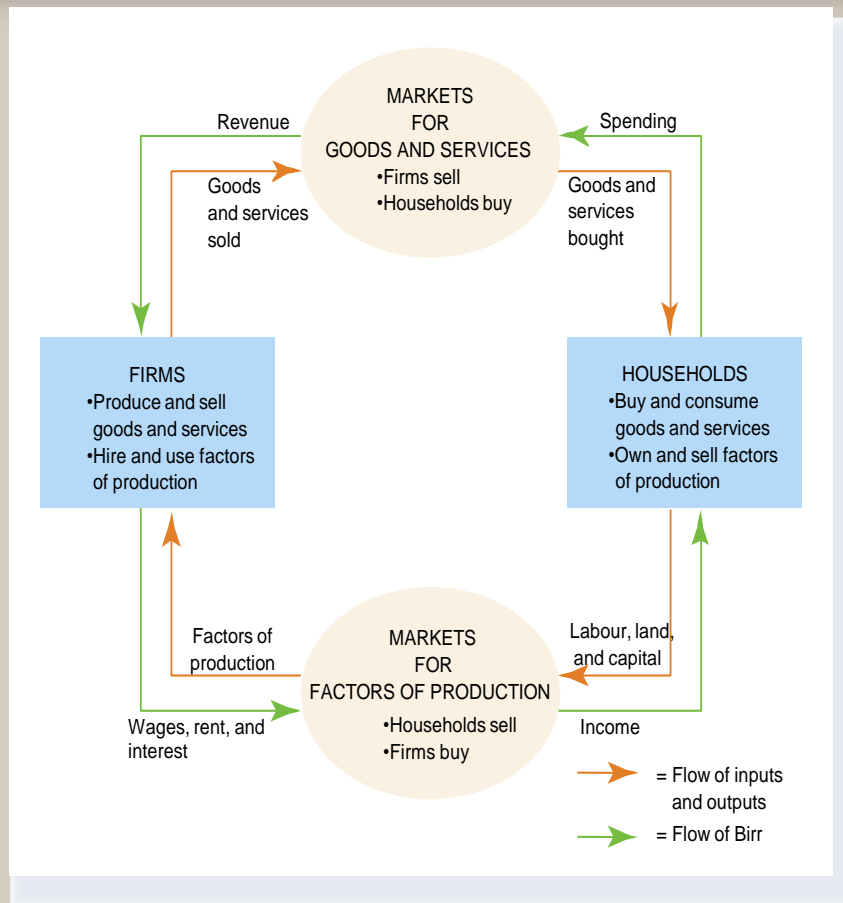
MARKETS
FOR
GOODS AND SERVICES
•Firms sell
•Households buy

Revenue

Spending

Goods and services sold

Goods and services bought

FIRMS
•Produce and sell goods and services
•Hire and use factors of production

HOUSEHOLDS
•Buy and consume goods and services
•Own and sell factors of production

Factors of production

Labour, land, and capital

MARKETS
FOR
FACTORS OF PRODUCTION
•Households sell
•Firms buy

Wages, rent, and interest

Income

= Flow of inputs and outputs

= Flow of Birr